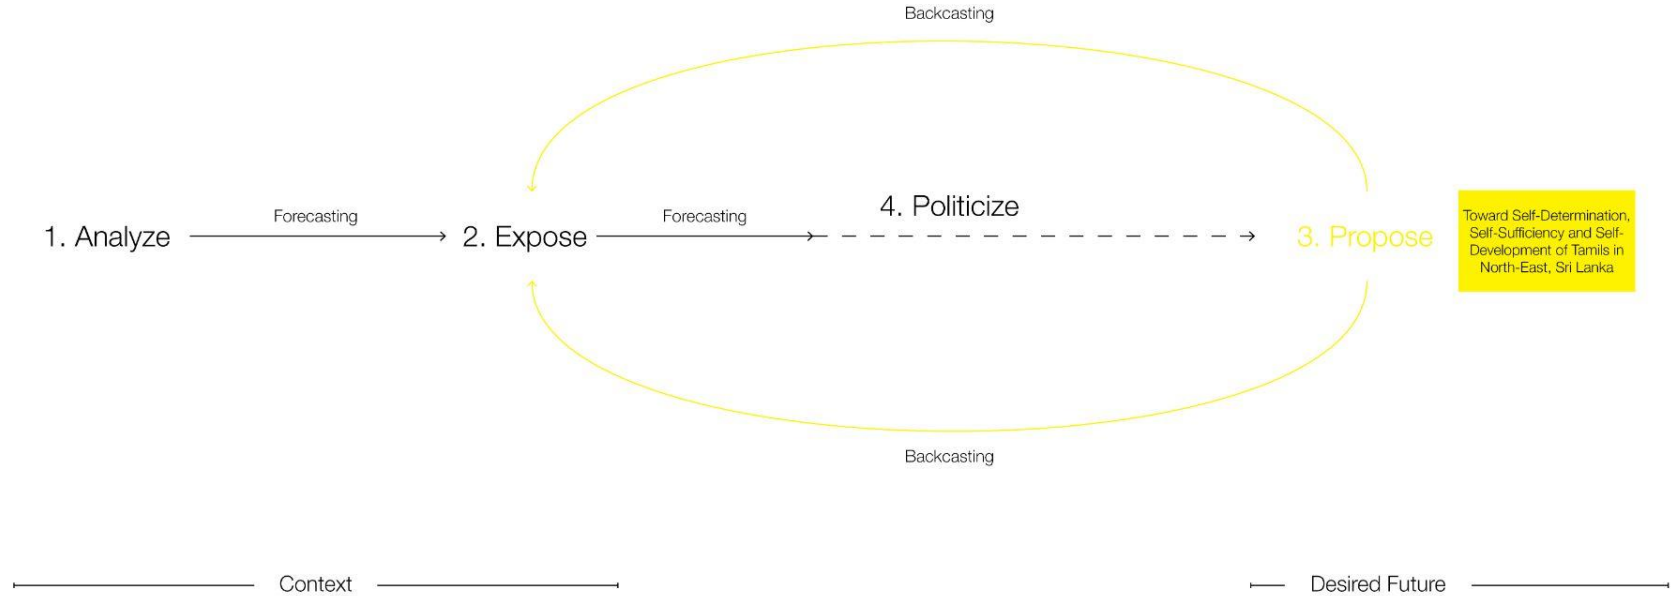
Backcasting

1. Analyze

Forecasting

2. Expose

Forecasting

4. Politicize

3. Propose

Toward Self-Determination, Self-Sufficiency and Self-Development of Tamils in North-East, Sri Lanka

Backcasting

Context

Desired Future